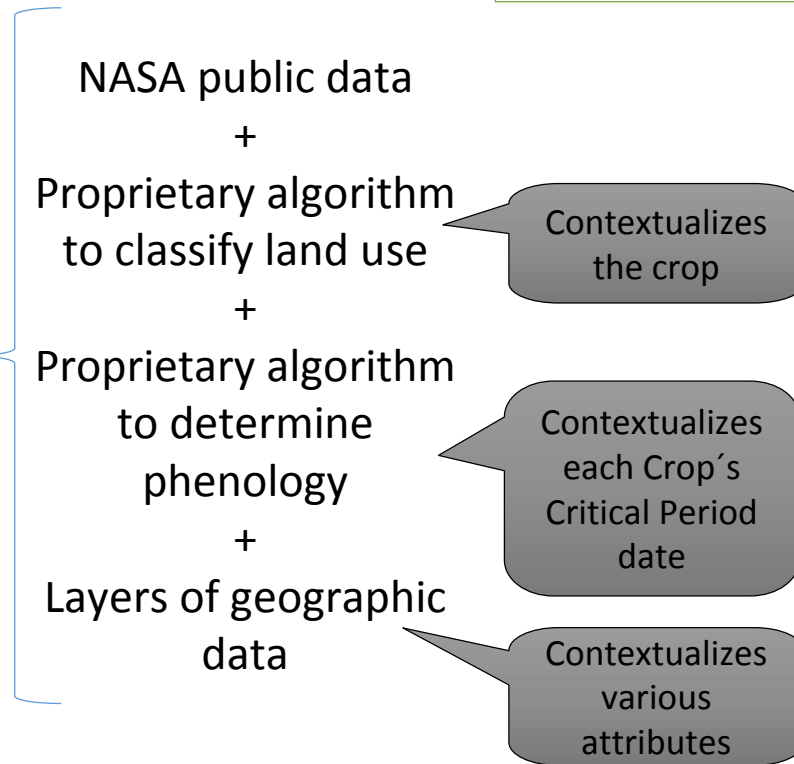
NASA public data
+
Proprietary algorithm to classify land use
+
Proprietary algorithm to determine phenology
+
Layers of geographic data

Contextualizes the crop

Contextualizes each Crop´s Critical Period date

Contextualizes various attributes